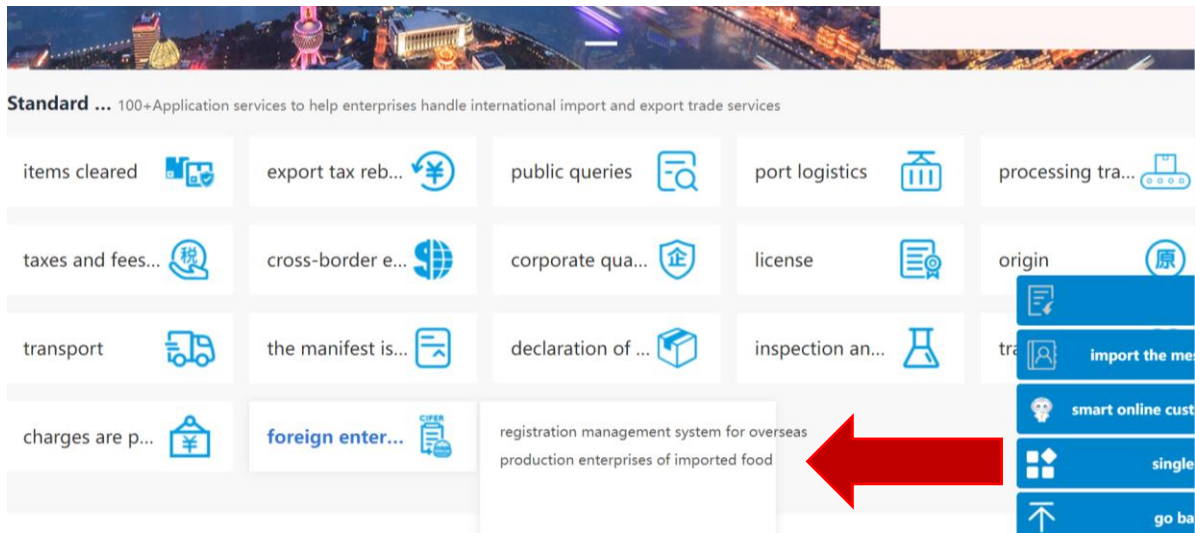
Standard ... 100+Application services to help enterprises handle international import and export trade services

items cleared

export tax reb...

public queries

port logistics

processing tra...

taxes and fees...

税

cross-border e...

corporate qua...

企

license

origin

原

transport

the manifest is...

declaration of ...

inspection an...

tr

import the me

smart online cust

single

go ba

charges are p...

¥

foreign enter...

CIFER

registration management system for overseas production enterprises of imported food